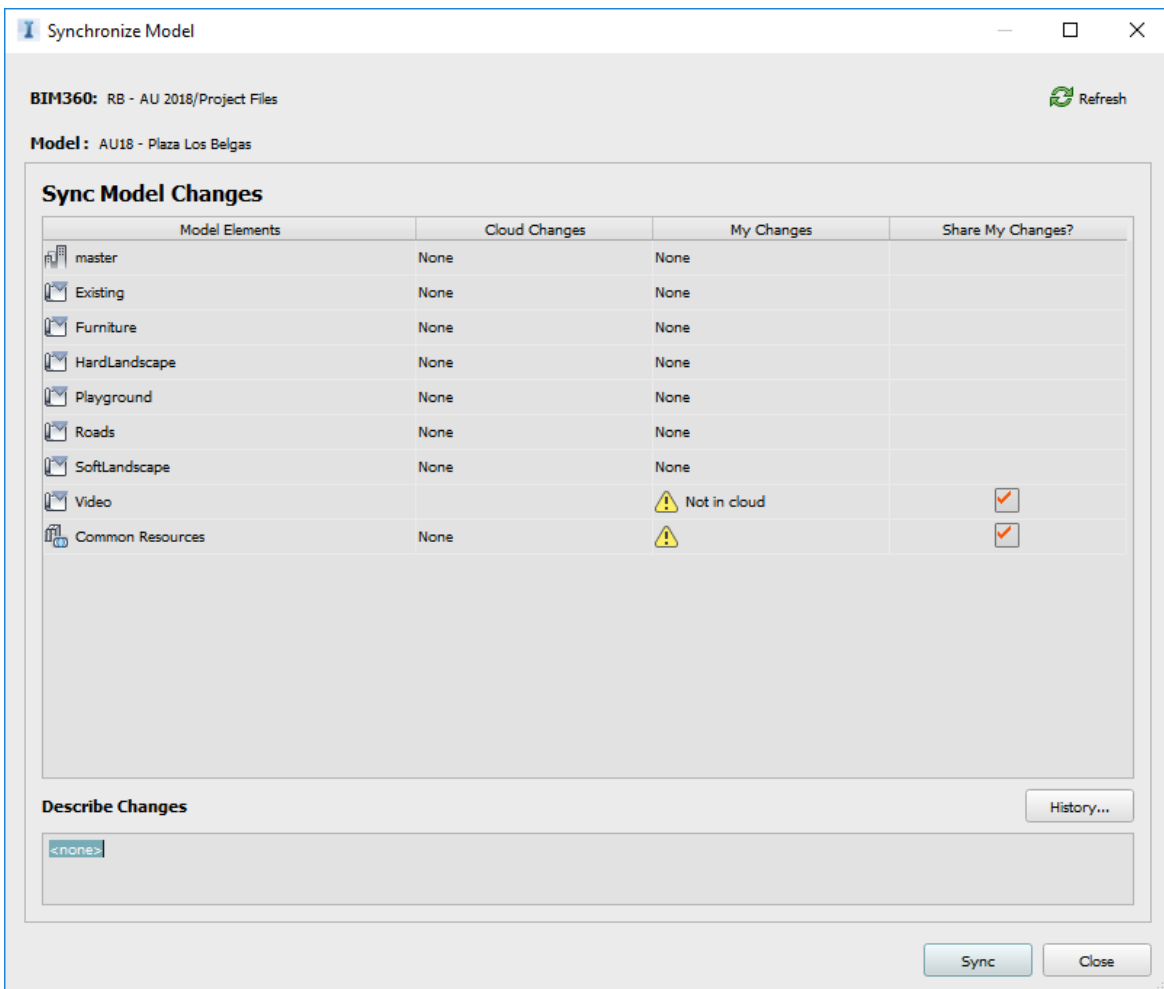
Synchronize Model

BIM360: RB - AU 2018/Project Files

Refresh

Model : AU18 - Plaza Los Belgas

Sync Model Changes

| Model Elements | Cloud Changes | My Changes | Share My Changes? |
|---|---|---|---|
| master | None | None | |
| Existing | None | None | |
| Furniture | None | None | |
| HardLandscape | None | None | |
| Playground | None | None | |
| Roads | None | None | |
| SoftLandscape | None | None | |
| Video | | Not in cloud | |
| Common Resources | None | | |

Describe Changes

History...

<none>

Sync

Close